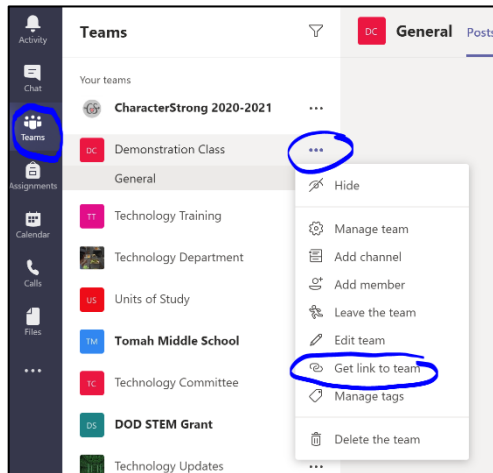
Activity
Chat
Teams
Assignments
Calendar
Calls
Files
...

Teams

Your teams
CharacterStrong 2020-2021 ...
DC Demonstration Class ...
General
TT Technology Training
Technology Department
US Units of Study
TM Tomah Middle School
TC Technology Committee
DS DOD STEM Grant
Technology Updates ...

Hide
Manage team
Add channel
Add member
Leave the team
Edit team
Get link to team
Manage tags
Delete the team

DC General Posts